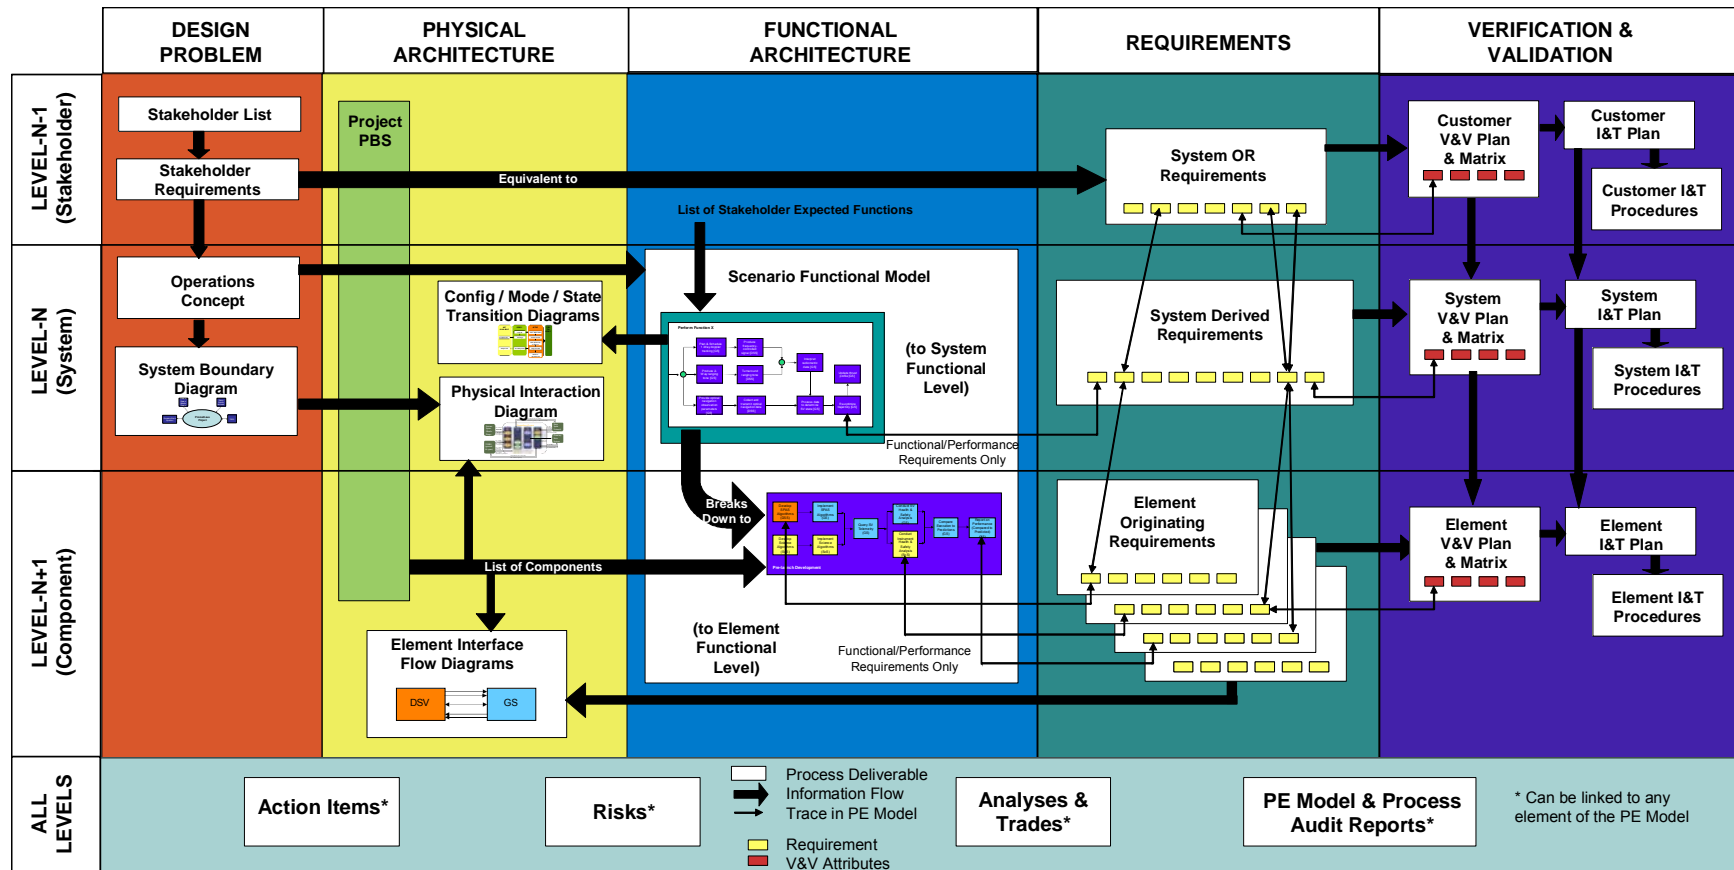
DESIGN PROBLEM

PHYSICAL ARCHITECTURE

FUNCTIONAL ARCHITECTURE

REQUIREMENTS

VERIFICATION & VALIDATION

LEVEL-N-1 (Stakeholder)

LEVEL-N (System)

LEVEL-N+1 (Component)

ALL LEVELS

Stakeholder List

Stakeholder Requirements

Operations Concept

System Boundary Diagram

Project PBS

Equivalent to

List of Stakeholder Expected Functions

System OR Requirements

Customer V&V Plan & Matrix

Customer I&T Plan

Customer I&T Procedures

Scenario Functional Model

Config / Mode / State Transition Diagrams

Physical Interaction Diagram

(to System Functional Level)

Functional/Performance Requirements Only

System Derived Requirements

System V&V Plan & Matrix

System I&T Plan

System I&T Procedures

Breaks Down to

List of Components

Element Originating Requirements

Element V&V Plan & Matrix

Element I&T Plan

Element I&T Procedures

(to Element Functional Level)

Functional/Performance Requirements Only

Element Interface Flow Diagrams

DSV

GS

Action Items*

Risks*

Process Deliverable
Information Flow
Trace in PE Model

Requirement
V&V Attributes

Analyses & Trades*

PE Model & Process Audit Reports*

* Can be linked to any element of the PE Model